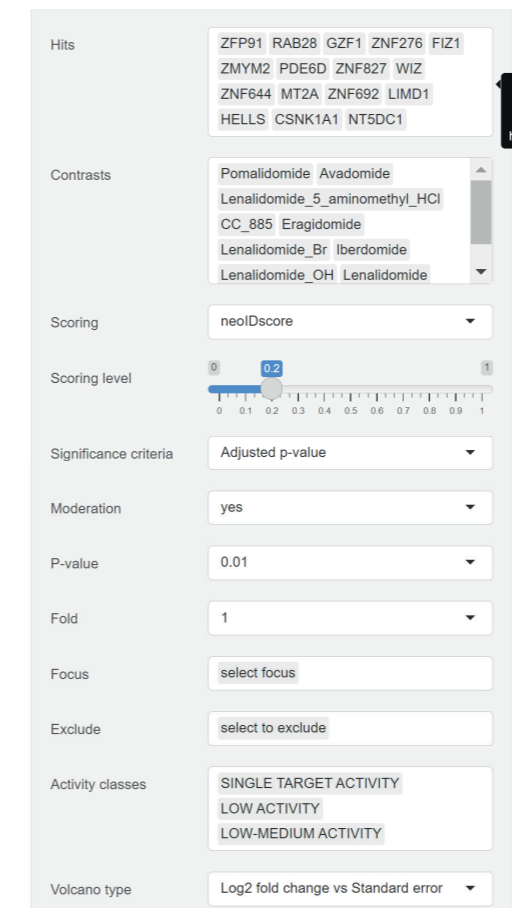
Hits
ZFP91 RAB28 GZF1 ZNF276 FIZ1 ZMYM2 PDE6D ZNF827 WIZ ZNF644 MT2A ZNF692 LIMD1 HELLS CSNK1A1 NT5DC1

Contrasts
Pomalidomide Avadomide Lenalidomide_5_aminomethyl_HCl CC_885 Eragidomide Lenalidomide_Br Iberdomide Lenalidomide_OH Lenalidomide

Scoring
neoIDscore

Scoring level
0 0.2 1
0 0.1 0.2 0.3 0.4 0.5 0.6 0.7 0.8 0.9 1

Significance criteria
Adjusted p-value

Moderation
yes

P-value
0.01

Fold
1

Focus
select focus

Exclude
select to exclude

Activity classes
SINGLE TARGET ACTIVITY
LOW ACTIVITY
LOW-MEDIUM ACTIVITY

Volcano type
Log2 fold change vs Standard error